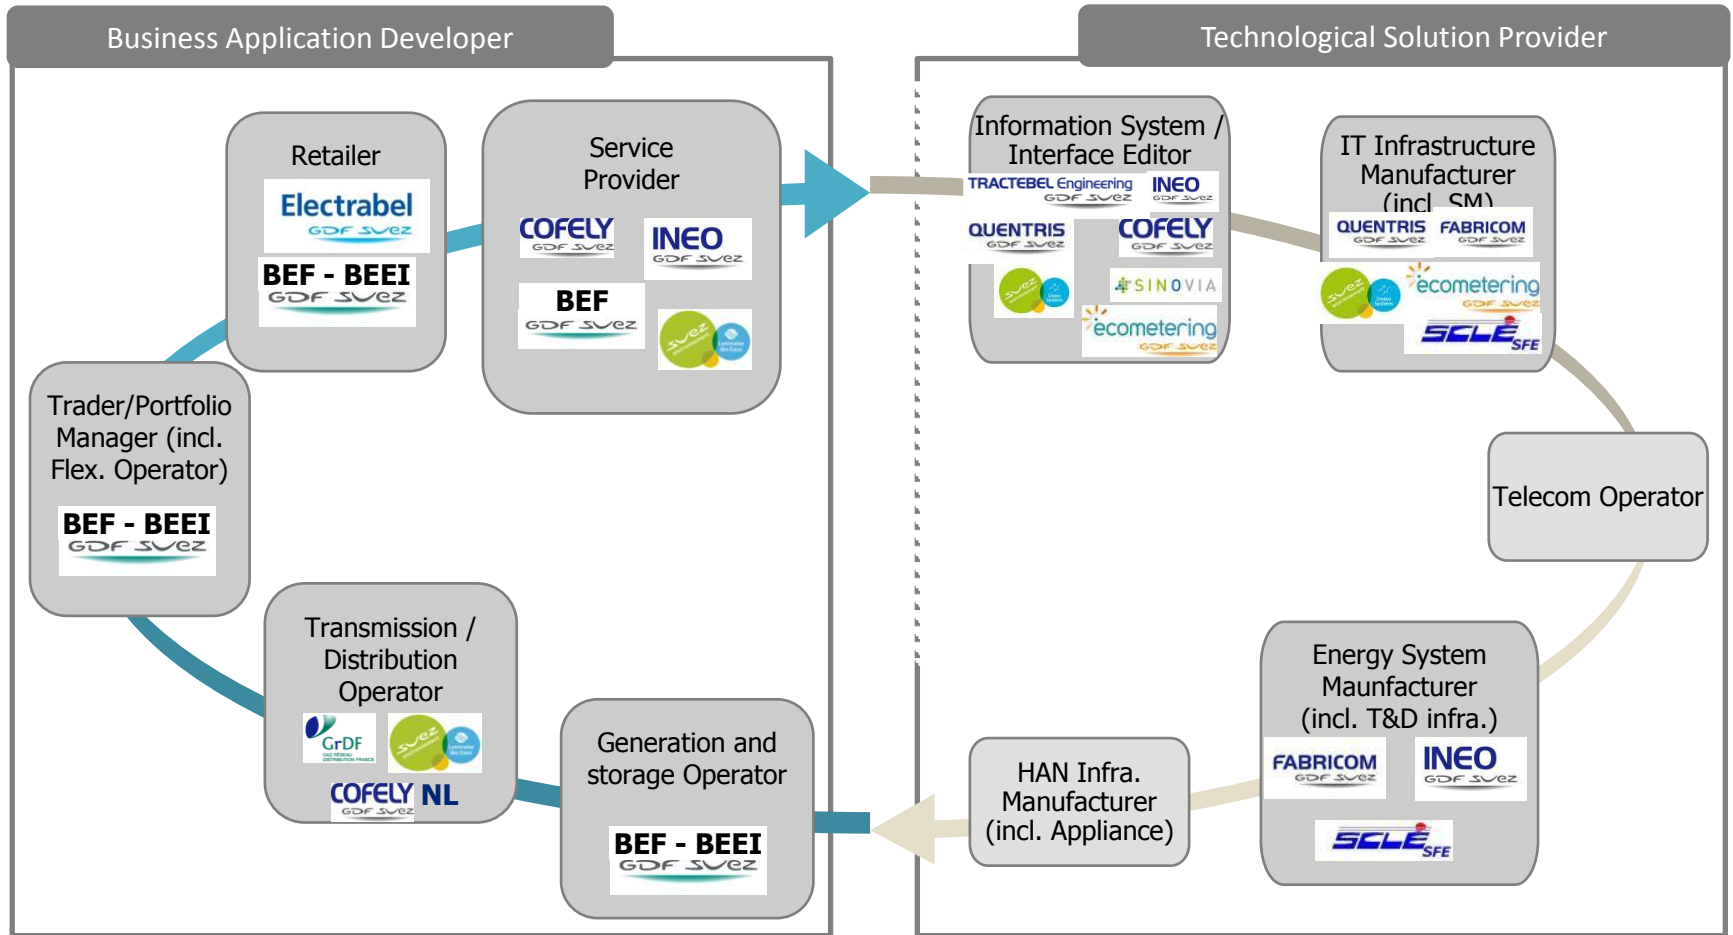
Business Application Developer

Technological Solution Provider

Retailer

Electrabel
GDF SUEZ

BEF - BEEI
GDF SUEZ

Service Provider

COFELY
GDF SUEZ

INEO
GDF SUEZ

BEF
GDF SUEZ

Trader/Portfolio Manager (incl. Flex. Operator)

BEF - BEEI
GDF SUEZ

Transmission / Distribution Operator

GrDF

COFELY NL
GDF SUEZ

Generation and storage Operator

BEF - BEEI
GDF SUEZ

Information System / Interface Editor

TRACTEBEL Engineering
GDF SUEZ

INEO
GDF SUEZ

QUENTRIS
GDF SUEZ

COFELY
GDF SUEZ

SINOVIA

ecometering
GDF SUEZ

IT Infrastructure Manufacturer (incl. SM)

QUENTRIS
GDF SUEZ

FABRICOM
GDF SUEZ

ecometering
GDF SUEZ

SCLE SFE

Telecom Operator

Energy System Maunfacturer (incl. T&D infra.)

FABRICOM
GDF SUEZ

INEO
GDF SUEZ

SCLE SFE

HAN Infra. Manufacturer (incl. Appliance)